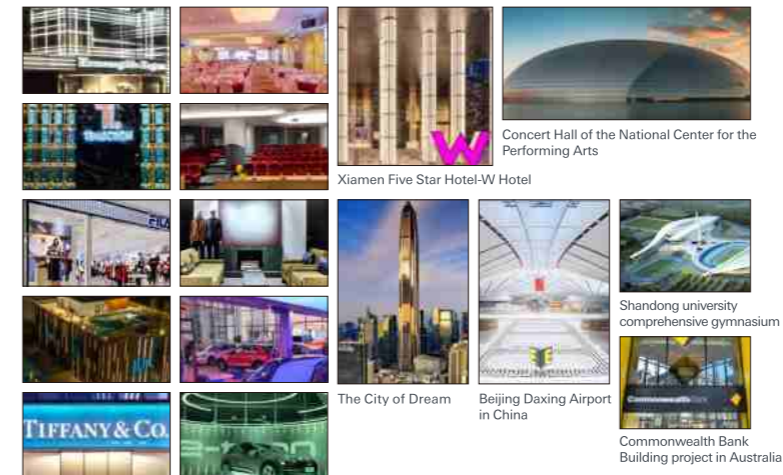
Concert Hall of the National Center for the Performing Arts

Xiamen Five Star Hotel-W Hotel

Shandong university comprehensive gymnasium

The City of Dream

Beijing Daxing Airport in China

Commonwealth Bank Building project in Australia

TIFFANY & Co.